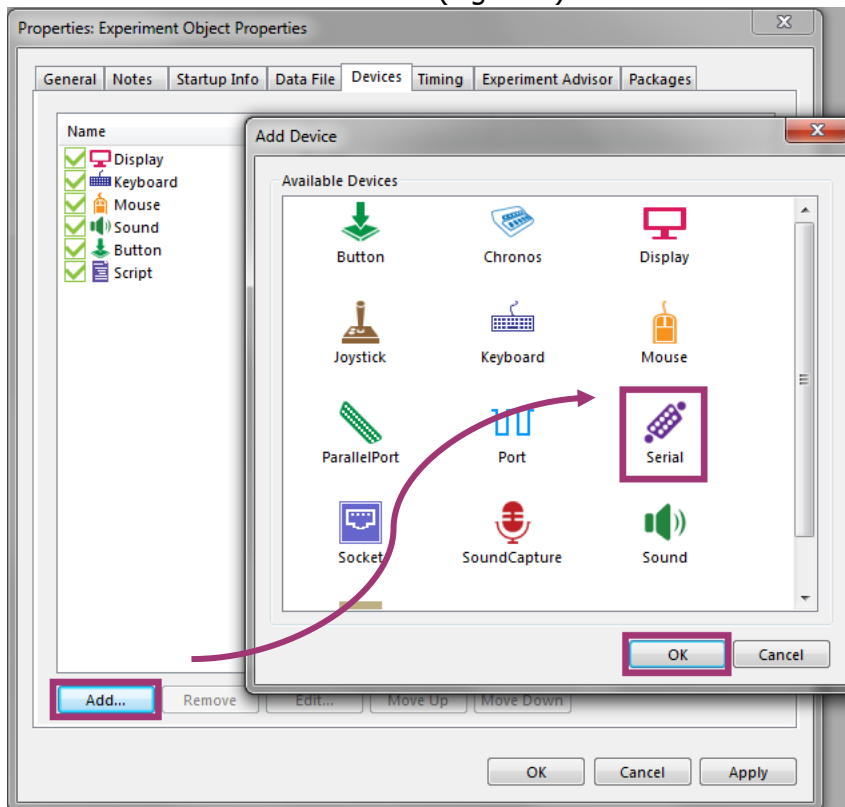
Properties: Experiment Object Properties

General | Notes | Startup Info | Data File | Devices | Timing | Experiment Advisor | Packages

Name
Display
Keyboard
Mouse
Sound
Button
Script

Add Device

Available Devices

Button
Chronos
Display
Joystick
Keyboard
Mouse
ParallelPort
Port
Serial
Socket
SoundCapture
Sound

OK
Cancel

Add...
Remove
Edit...
Move Up
Move Down

OK
Cancel
Apply